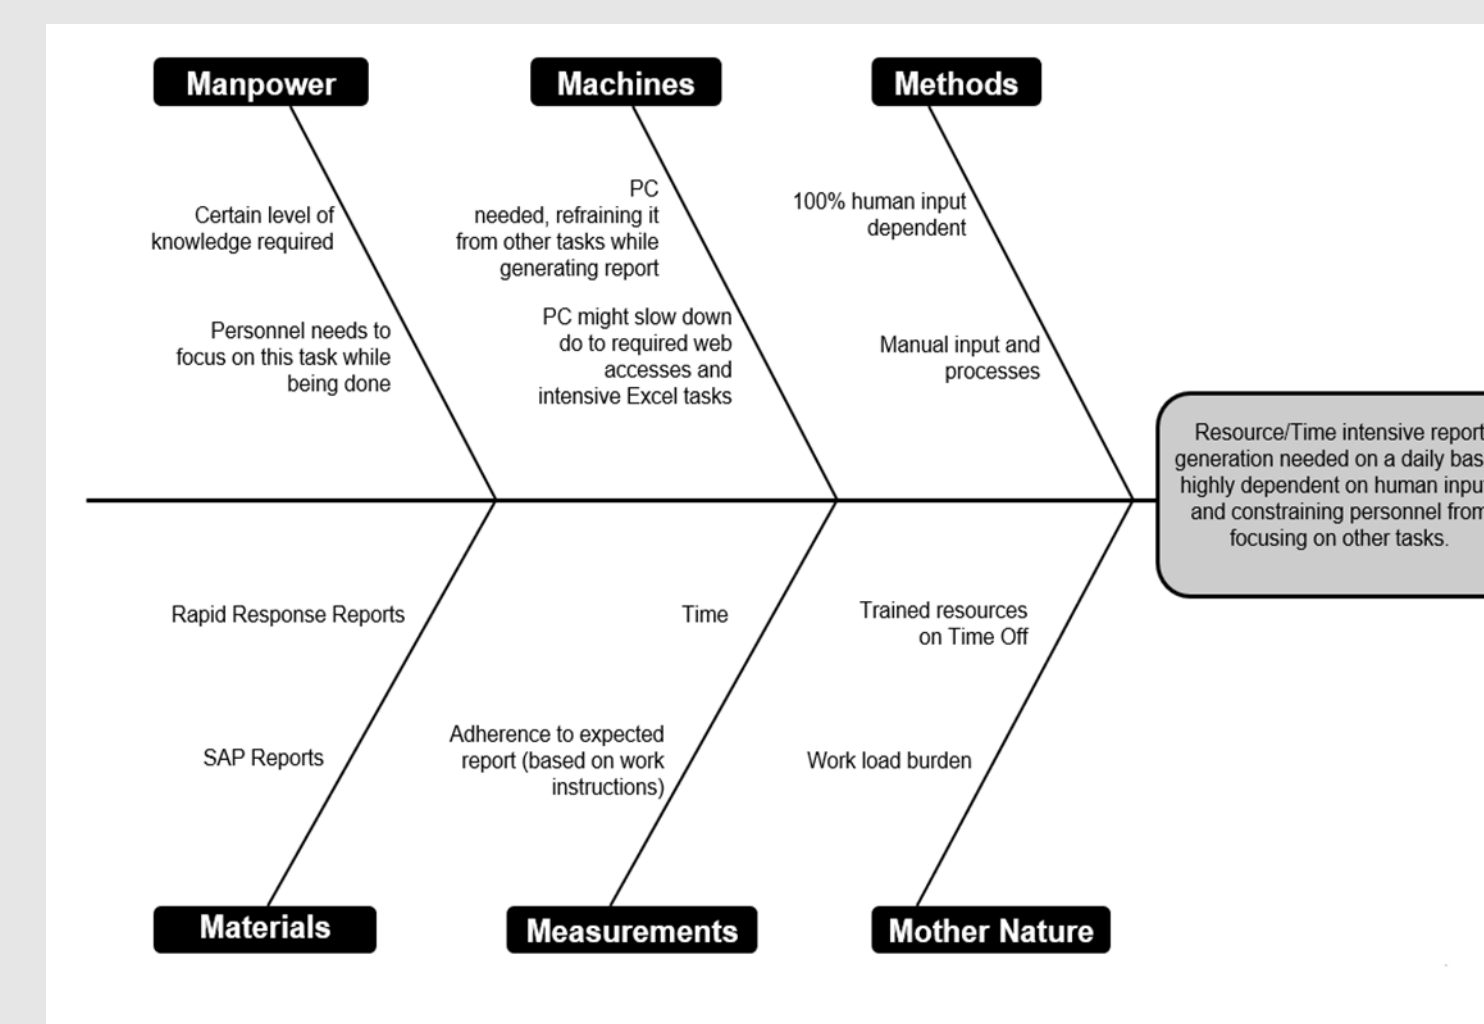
Manpower

Certain level of knowledge required

Personnel needs to focus on this task while being done

Machines

PC needed, refraining it from other tasks while generating report

PC might slow down do to required web accesses and intensive Excel tasks

Methods

100% human input dependent

Manual input and processes

Resource/Time intensive report generation needed on a daily bas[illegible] highly dependent on human inpu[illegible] and constraining personnel from focusing on other tasks.

Rapid Response Reports

SAP Reports

Materials

Time

Adherence to expected report (based on work instructions)

Measurements

Trained resources on Time Off

Work load burden

Mother Nature